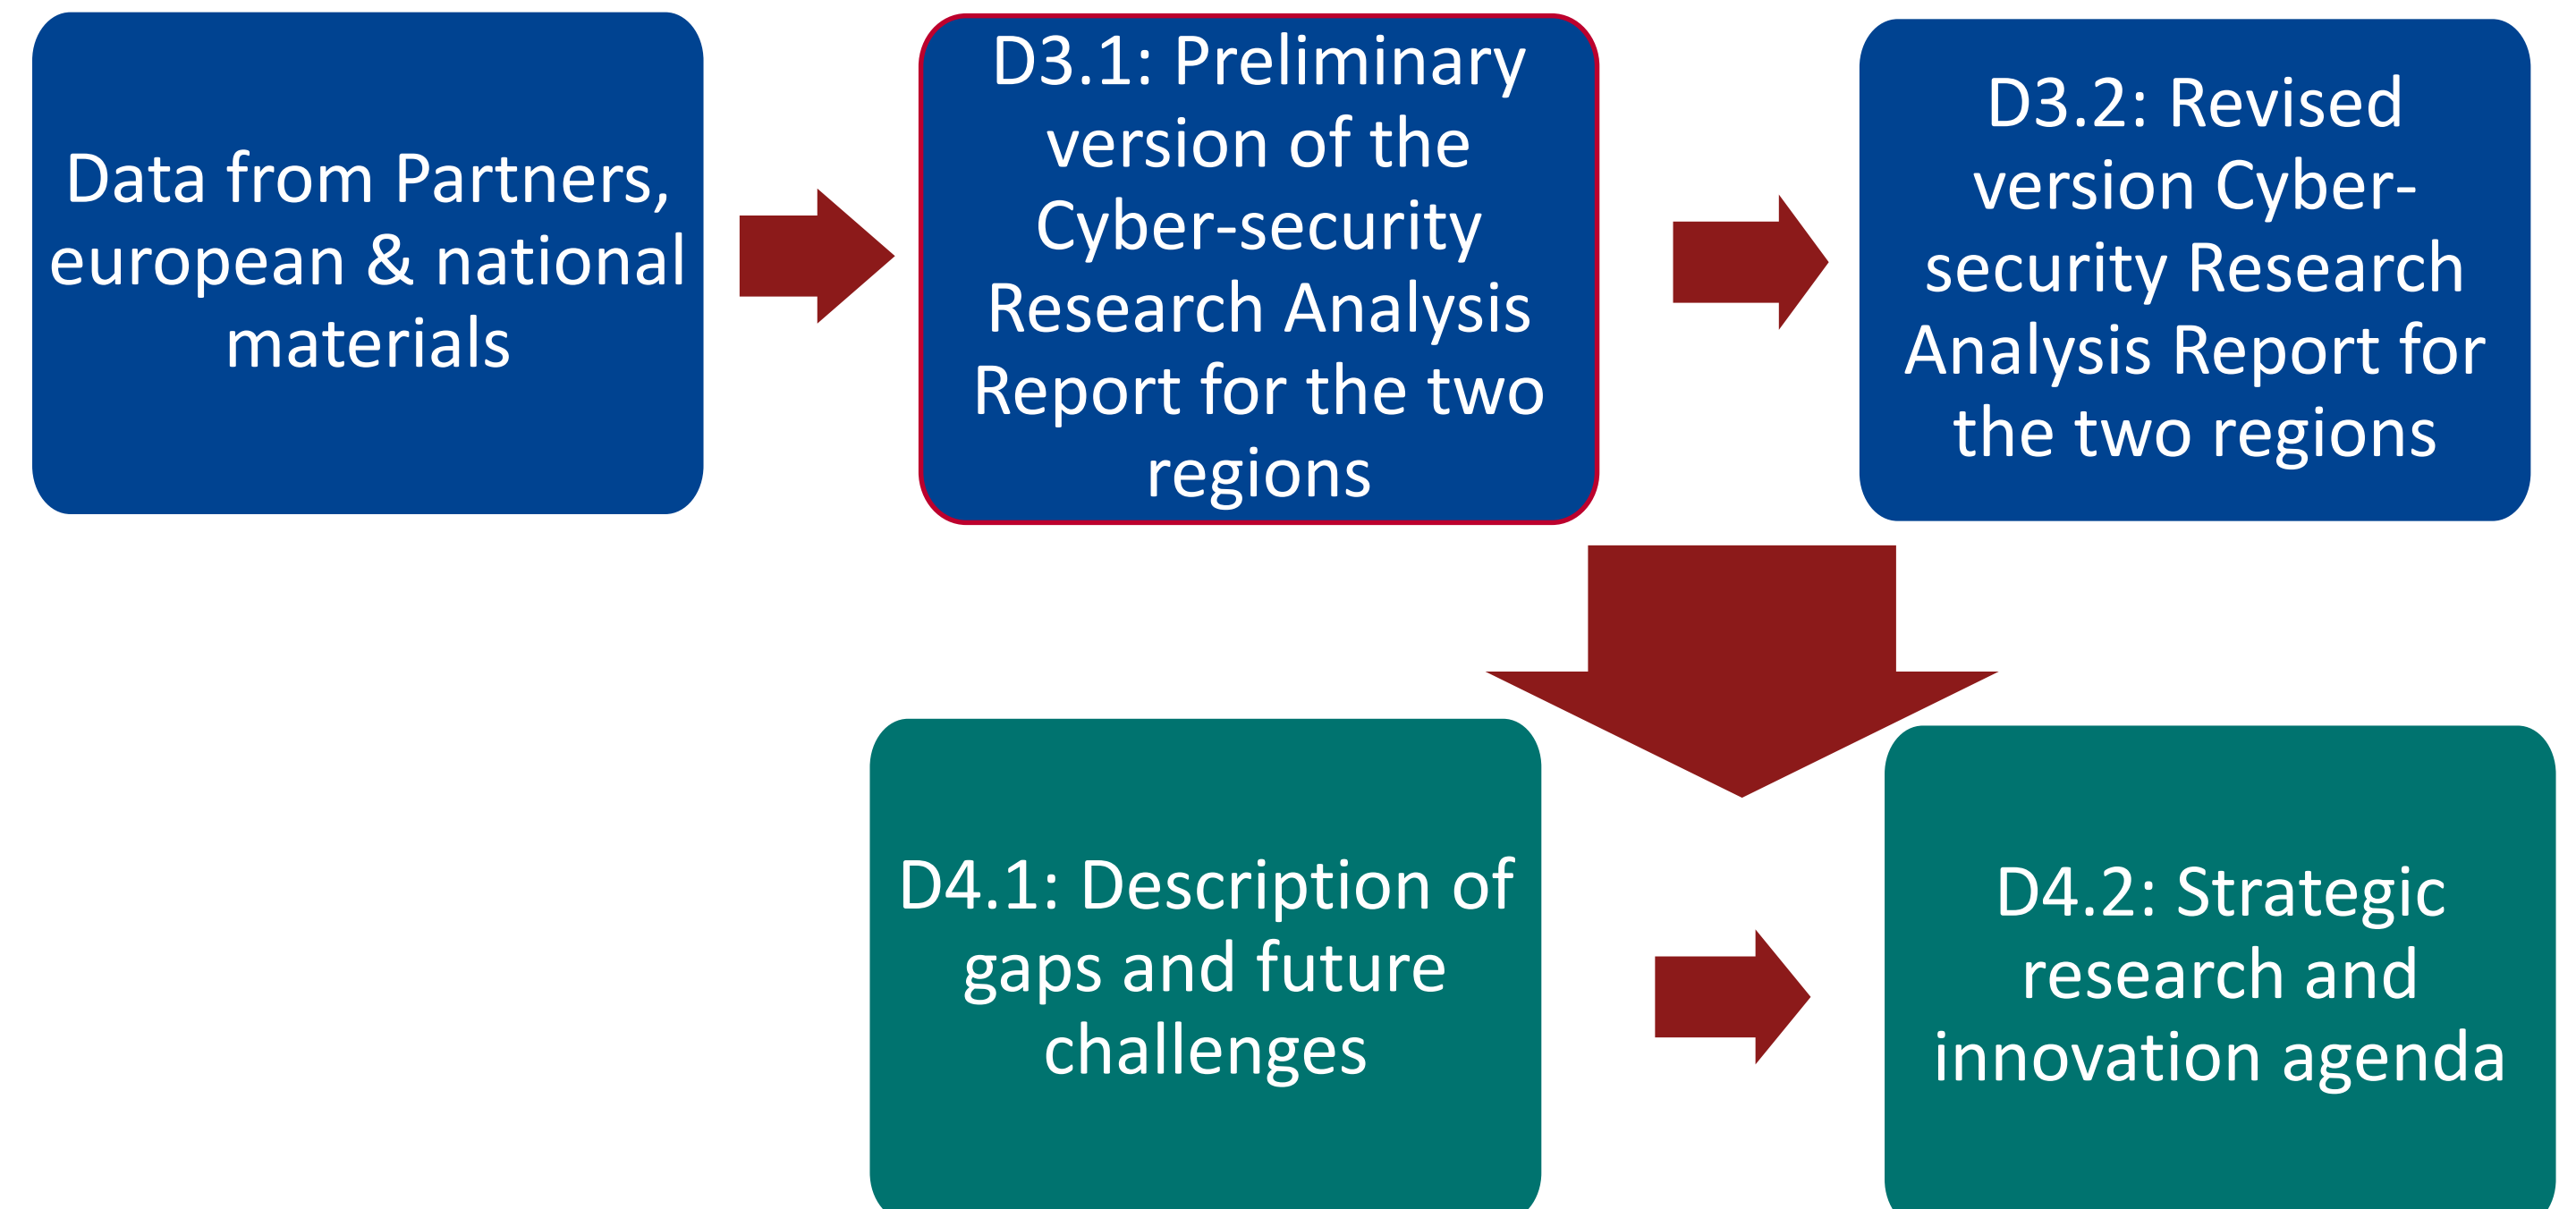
Data from Partners, european & national materials

D3.1: Preliminary version of the Cyber-security Research Analysis Report for the two regions

D3.2: Revised version Cyber-security Research Analysis Report for the two regions

D4.1: Description of gaps and future challenges

D4.2: Strategic research and innovation agenda